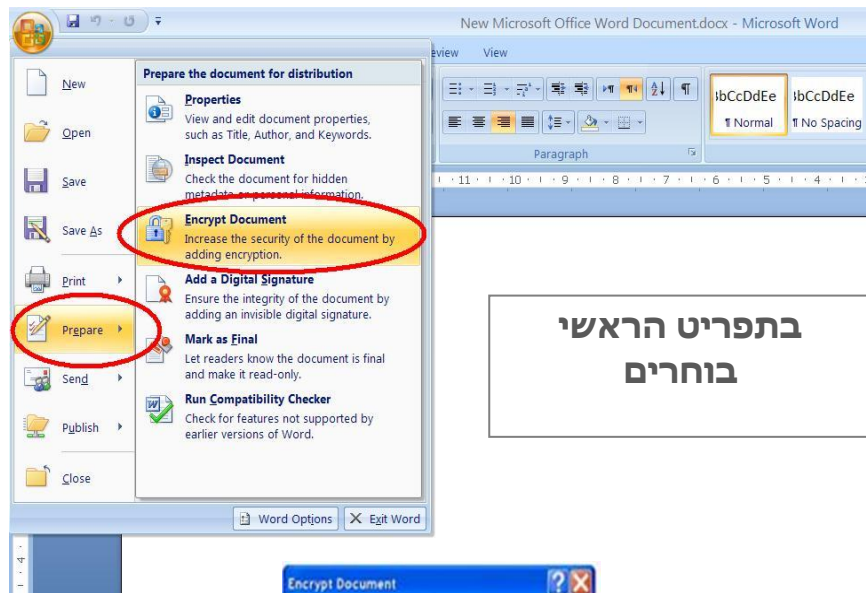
New Microsoft Office Word Document.docx - Microsoft Word

eview View

New

Open

Save

Save As

Print

Prepare

Send

Publish

Close

Prepare the document for distribution

Properties
View and edit document properties, such as Title, Author, and Keywords.

Inspect Document
Check the document for hidden metadata or personal information.

Encrypt Document
Increase the security of the document by adding encryption.

Add a Digital Signature
Ensure the integrity of the document by adding an invisible digital signature.

Mark as Final
Let readers know the document is final and make it read-only.

Run Compatibility Checker
Check for features not supported by earlier versions of Word.

Word Options Exit Word

AaBbCcDdEe AaBbCcDdEe
¶ Normal ¶ No Spacing

Paragraph

· 11 · · 10 · · 9 · · 8 · · 7 · · 6 · · 5 · · 4 ·

בתפריט הראשי
בוחרים

Encrypt Document